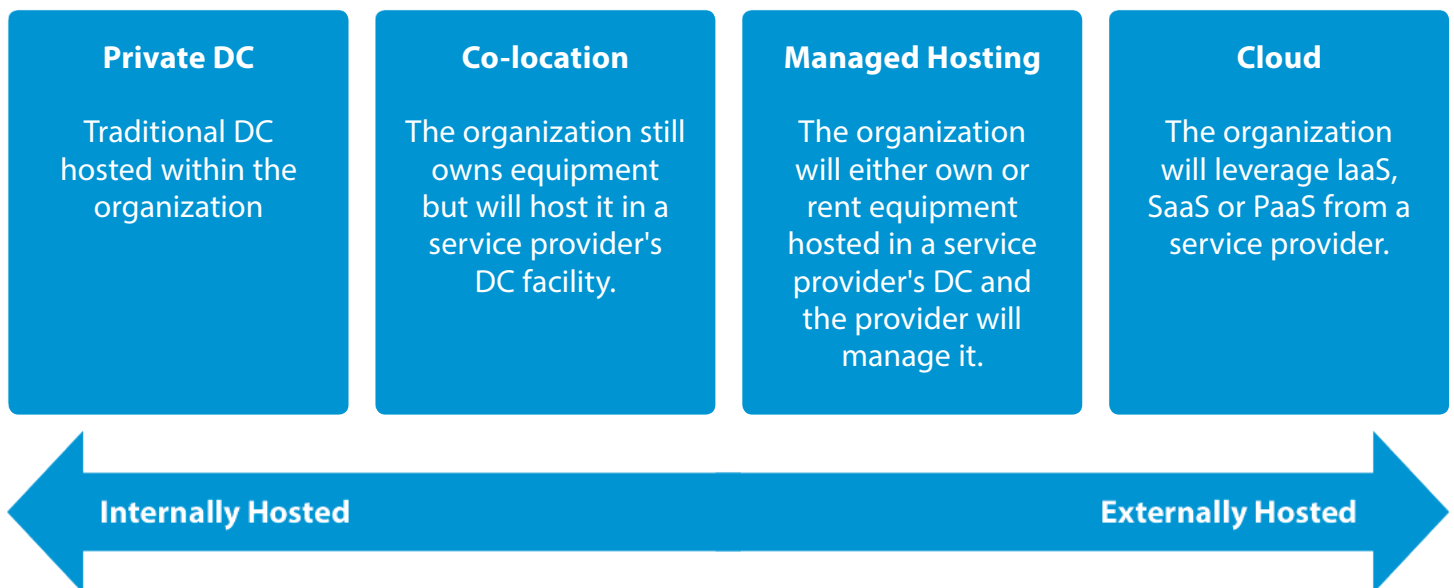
Private DC

Traditional DC hosted within the organization

Co-location

The organization still owns equipment but will host it in a service provider's DC facility.

Managed Hosting

The organization will either own or rent equipment hosted in a service provider's DC and the provider will manage it.

Cloud

The organization will leverage IaaS, SaaS or PaaS from a service provider.

Internally Hosted

Externally Hosted